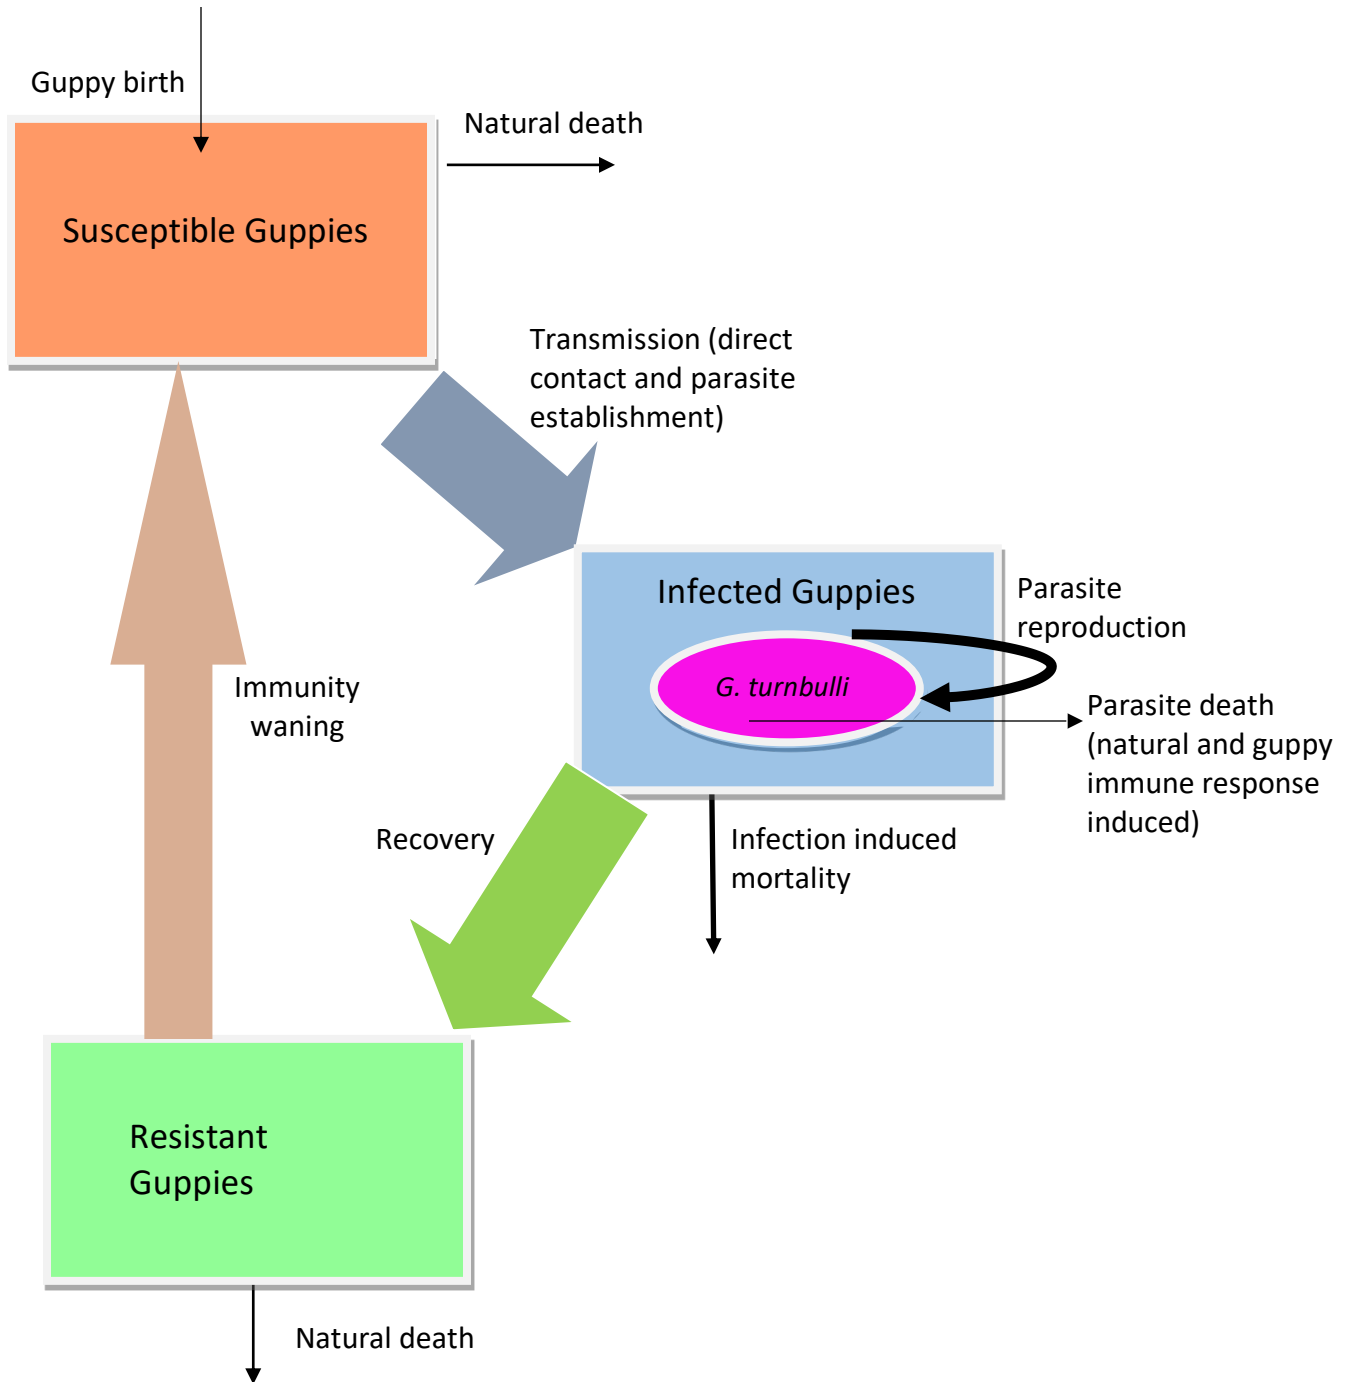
Guppy birth

Natural death

Susceptible Guppies

Transmission (direct contact and parasite establishment)

Infected Guppies

Parasite reproduction

*G. turnbulli*

Parasite death (natural and guppy immune response induced)

Immunity waning

Recovery

Infection induced mortality

Resistant Guppies

Natural death